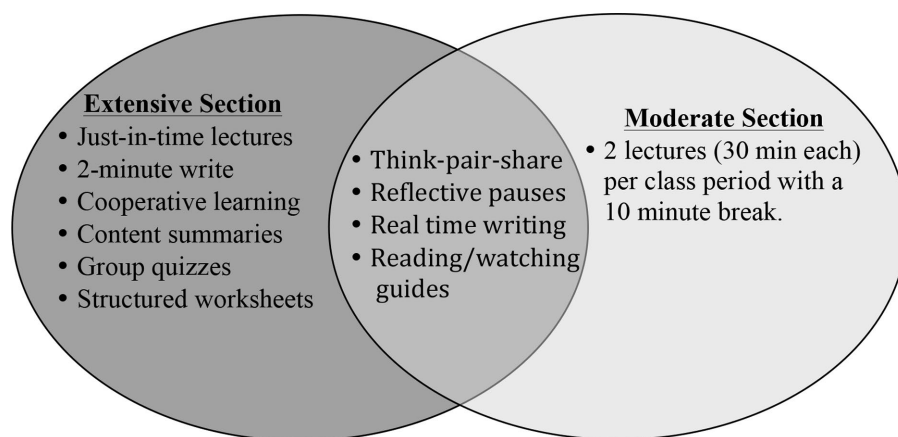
Extensive Section
• Just-in-time lectures
• 2-minute write
• Cooperative learning
• Content summaries
• Group quizzes
• Structured worksheets

• Think-pair-share
• Reflective pauses
• Real time writing
• Reading/watching guides

Moderate Section
• 2 lectures (30 min each) per class period with a 10 minute break.